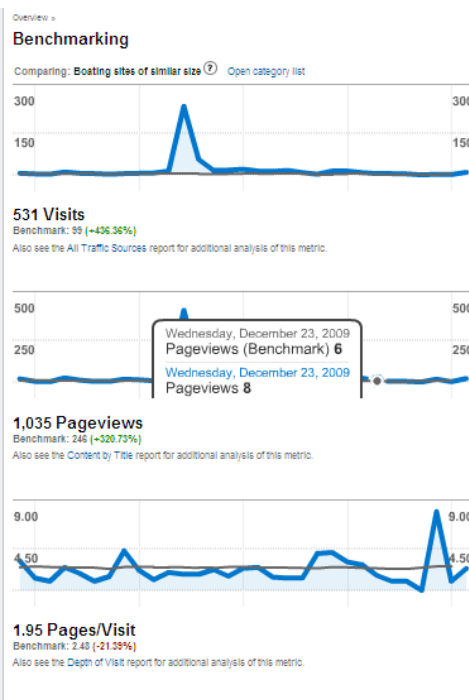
Overview »

Benchmarking

Comparing: Boating sites of similar size ? Open category list

300
150

300
150

531 Visits
Benchmark: 99 (+436.36%)
Also see the All Traffic Sources report for additional analysis of this metric.

500
250

500
250

Wednesday, December 23, 2009
Pageviews (Benchmark) 6
Wednesday, December 23, 2009
Pageviews 8

1,035 Pageviews
Benchmark: 246 (+320.73%)
Also see the Content by Title report for additional analysis of this metric.

9.00
4.50

9.00
4.50

1.95 Pages/Visit
Benchmark: 2.48 (-21.39%)
Also see the Depth of Visit report for additional analysis of this metric.